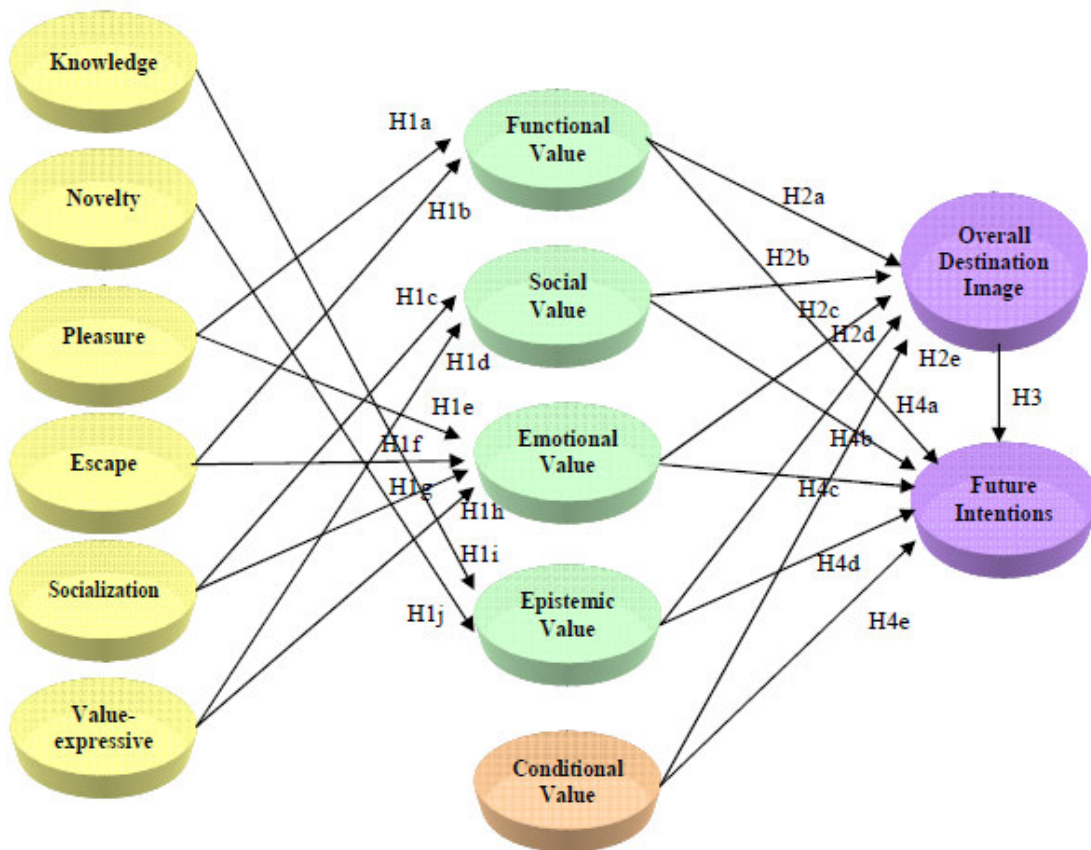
Knowledge

Novelty

Pleasure

Escape

Socialization

Value-expressive

H1a

H1b

H1c

H1d

H1e

H1f

H1g

H1h

H1i

H1j

Functional Value

Social Value

Emotional Value

Epistemic Value

Conditional Value

H2a

H2b

H2c

H2d

H2e

H4a

H4b

H4c

H4d

H4e

Overall Destination Image

H3

Future Intentions